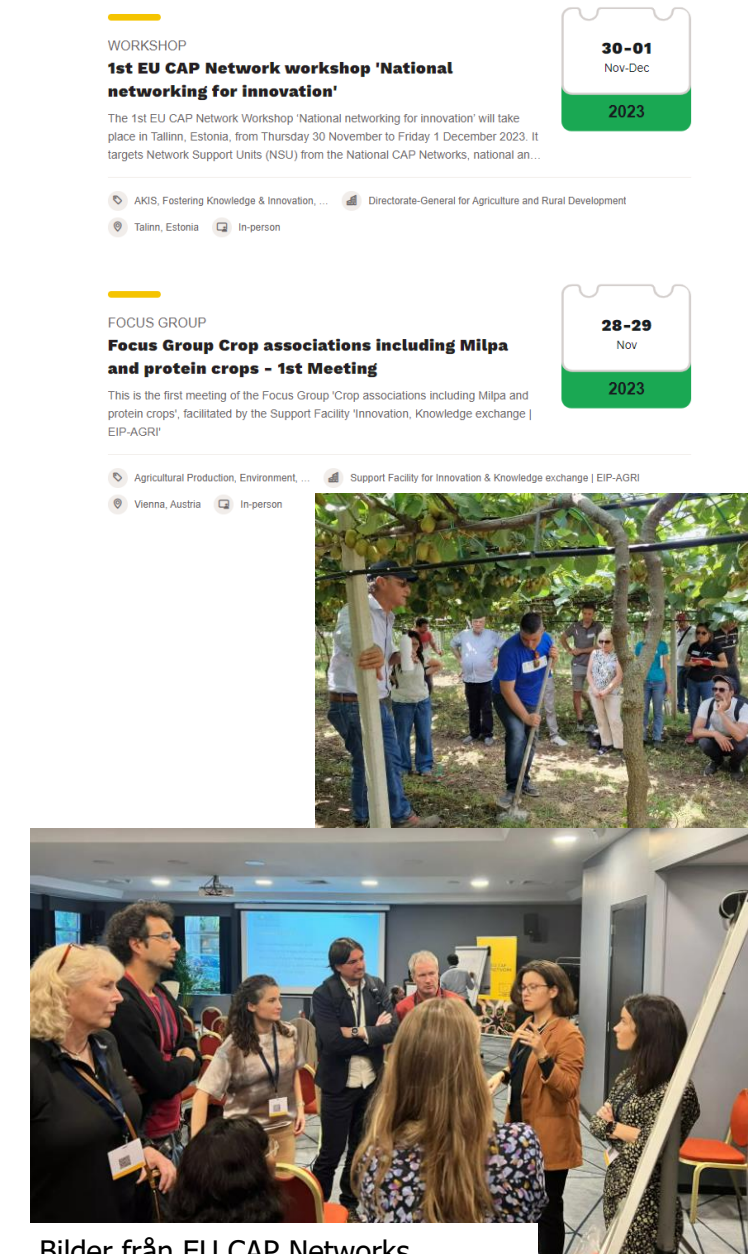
WORKSHOP

1st EU CAP Network workshop 'National networking for innovation'

The 1st EU CAP Network Workshop 'National networking for innovation' will take place in Tallinn, Estonia, from Thursday 30 November to Friday 1 December 2023. It targets Network Support Units (NSU) from the National CAP Networks, national an...

30-01
Nov-Dec
2023

AKIS, Fostering Knowledge & Innovation, ...
Directorate-General for Agriculture and Rural Development
Tallinn, Estonia
In-person

FOCUS GROUP

Focus Group Crop associations including Milpa and protein crops - 1st Meeting

This is the first meeting of the Focus Group 'Crop associations including Milpa and protein crops', facilitated by the Support Facility 'Innovation, Knowledge exchange | EIP-AGRI'

28-29
Nov
2023

Agricultural Production, Environment, ...
Support Facility for Innovation & Knowledge exchange | EIP-AGRI
Vienna, Austria
In-person

Bilder från EU CAP Networks